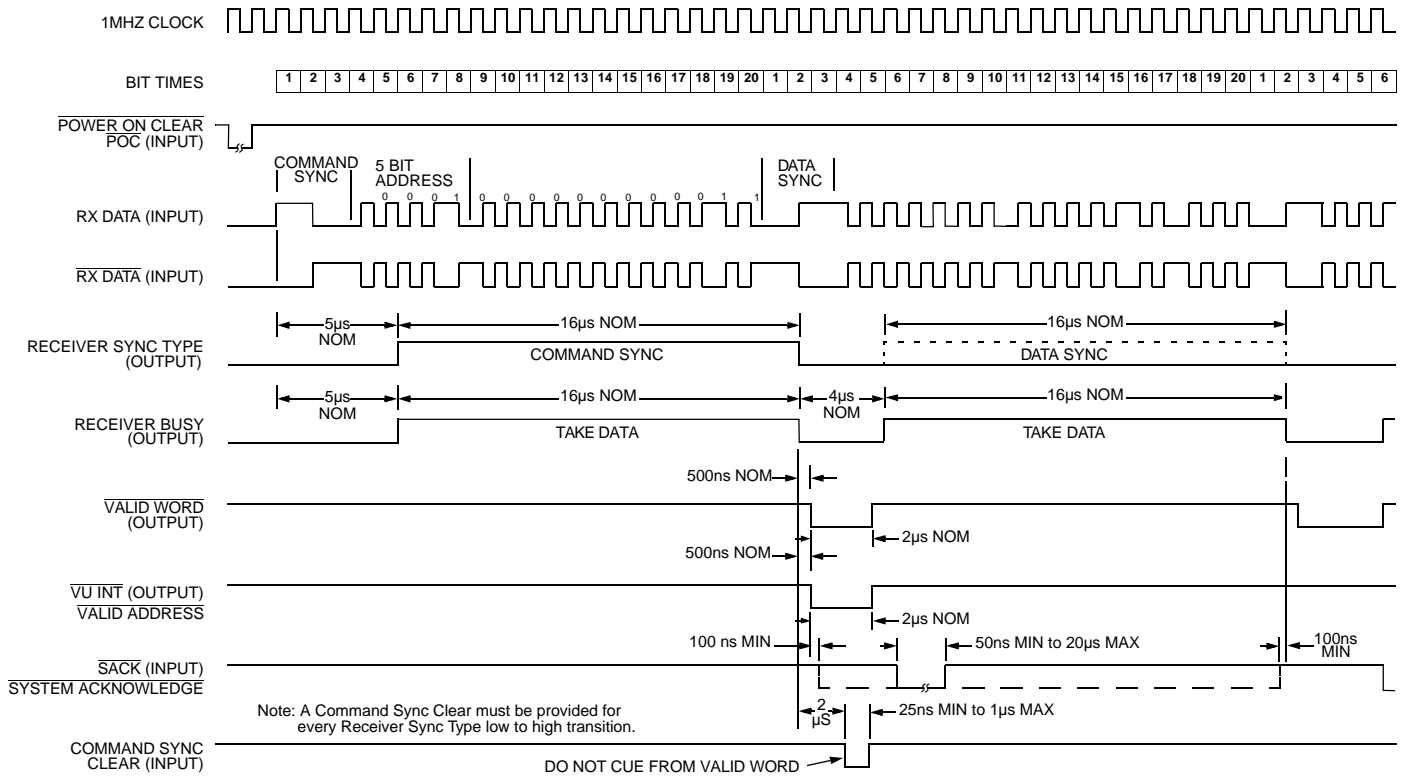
1MHZ CLOCK

BIT TIMES

| 1 | 2 | 3 | 4 | 5 | 6 | 7 | 8 | 9 | 10 | 11 | 12 | 13 | 14 | 15 | 16 | 17 | 18 | 19 | 20 | 1 | 2 | 3 | 4 | 5 | 6 | 7 | 8 | 9 | 10 | 11 | 12 | 13 | 14 | 15 | 16 | 17 | 18 | 19 | 20 | 1 | 2 | 3 | 4 | 5 | 6 |
|---|---|---|---|---|---|---|---|---|---|---|---|---|---|---|---|---|---|---|---|---|---|---|---|---|---|---|---|---|---|---|---|---|---|---|---|---|---|---|---|---|---|---|---|---|---|

$\overline{\text{POWER ON CLEAR}}$
$\overline{\text{POC}}$ (INPUT)

COMMAND SYNC
5 BIT ADDRESS
0 0 0 1
0 0 0 0 0 0 0 0 0 1 1
DATA SYNC

RX DATA (INPUT)

$\overline{\text{RX DATA}}$ (INPUT)

5µs NOM
16µs NOM
16µs NOM

RECEIVER SYNC TYPE (OUTPUT)
COMMAND SYNC
DATA SYNC

5µs NOM
16µs NOM
4µs NOM
16µs NOM

RECEIVER BUSY (OUTPUT)
TAKE DATA
TAKE DATA

500ns NOM

$\overline{\text{VALID WORD}}$ (OUTPUT)

2µs NOM
500ns NOM

$\overline{\text{VU INT}}$ (OUTPUT)
$\overline{\text{VALID ADDRESS}}$

2µs NOM
100 ns MIN
50ns MIN to 20µs MAX
100ns MIN

$\overline{\text{SACK}}$ (INPUT)
$\overline{\text{SYSTEM ACKNOWLEDGE}}$

Note: A Command Sync Clear must be provided for every Receiver Sync Type low to high transition.

2 µS
25ns MIN to 1µs MAX

COMMAND SYNC CLEAR (INPUT)

DO NOT CUE FROM VALID WORD